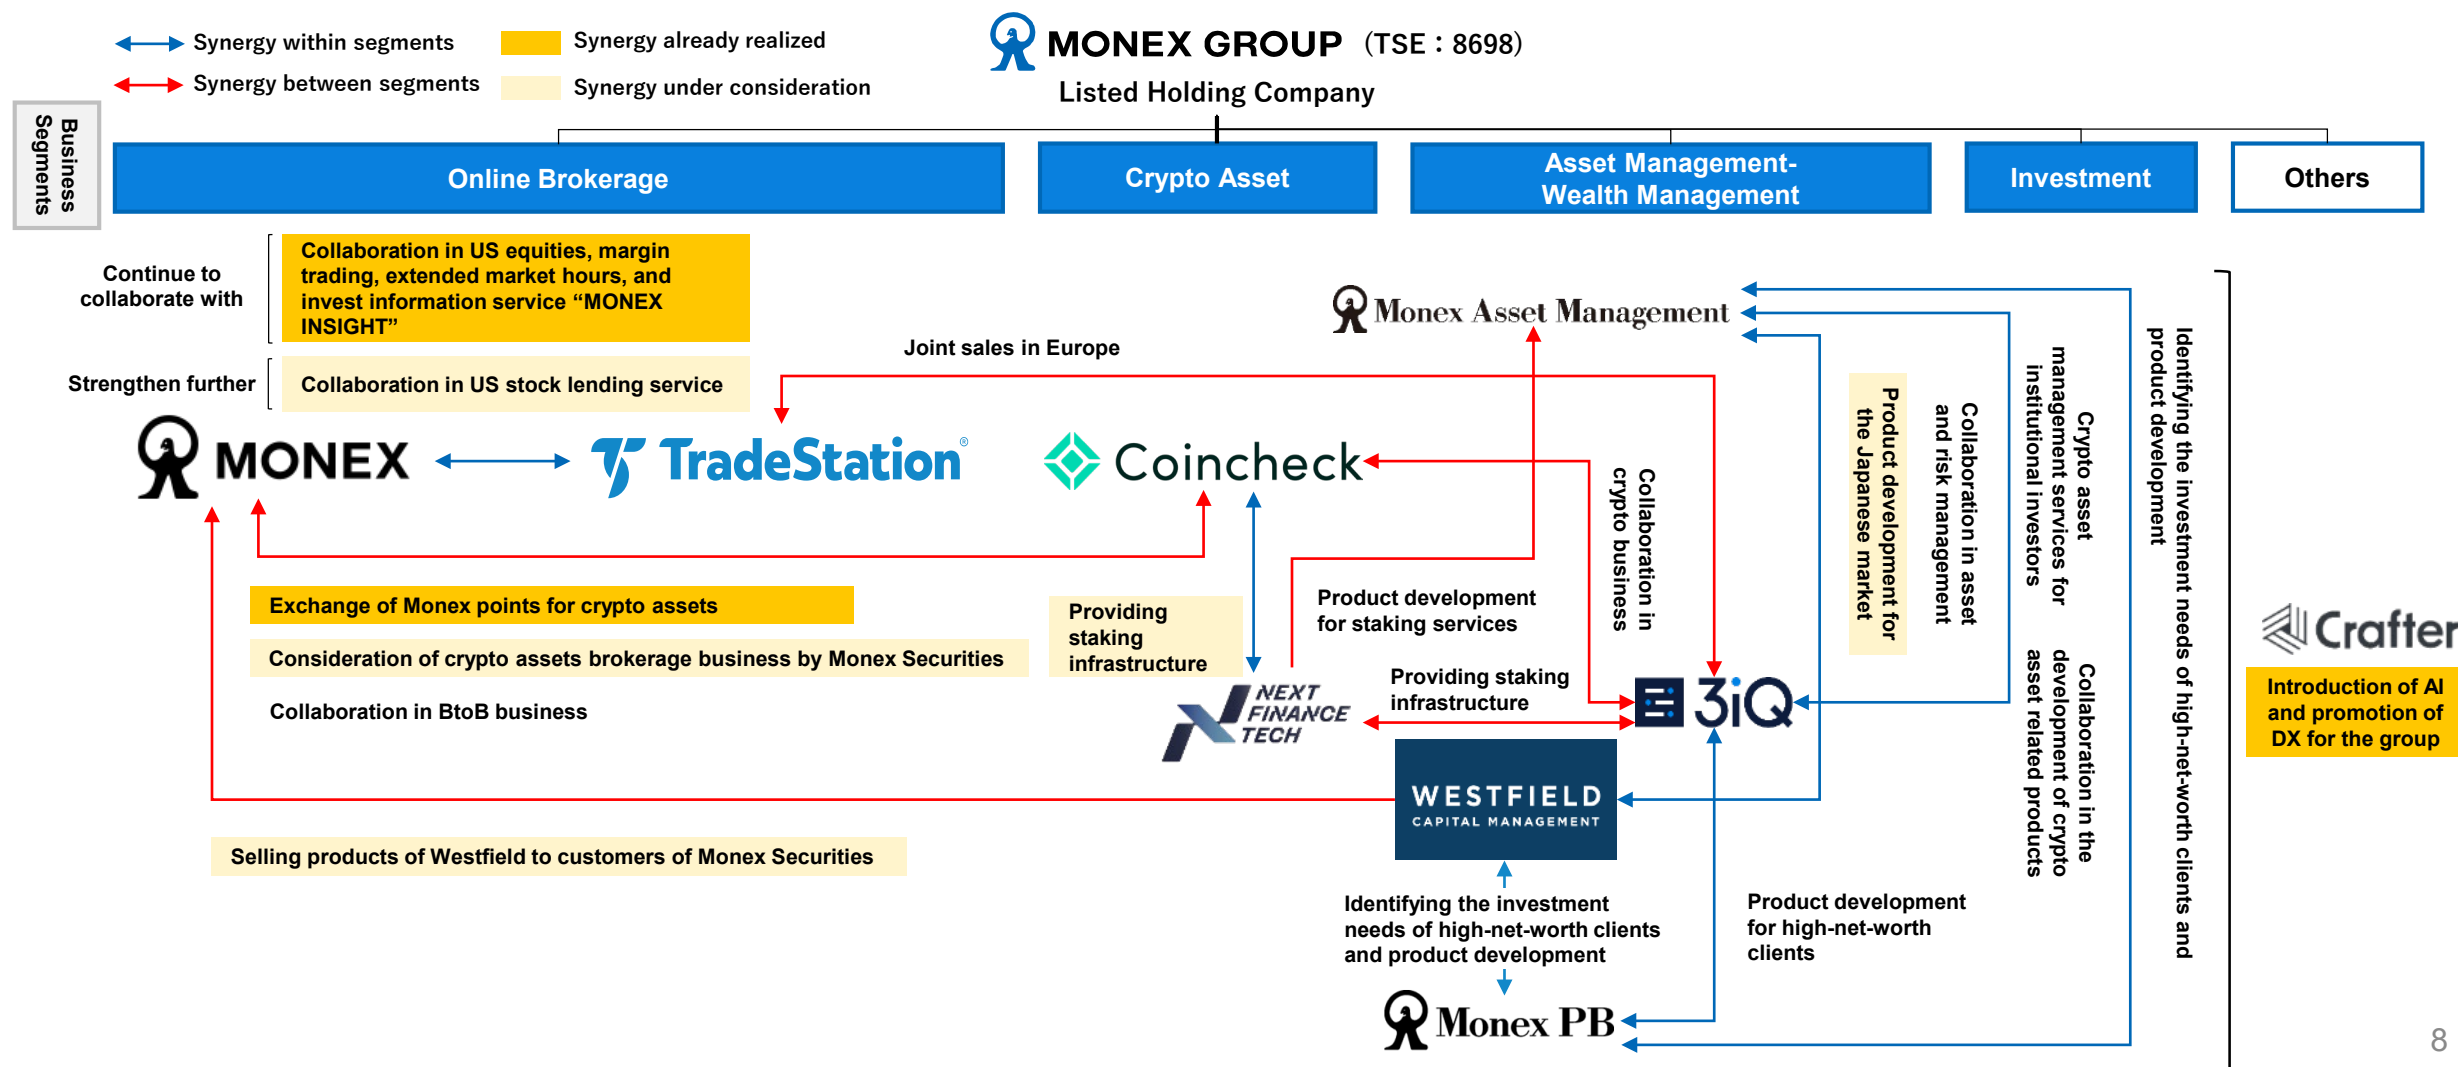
Synergy within segments
Synergy between segments
Synergy already realized
Synergy under consideration

MONEX GROUP (TSE : 8698)
Listed Holding Company

Business Segments

Online Brokerage
Crypto Asset
Asset Management-Wealth Management
Investment
Others

Continue to collaborate with
Collaboration in US equities, margin trading, extended market hours, and invest information service “MONEX INSIGHT”

Strengthen further
Collaboration in US stock lending service

Joint sales in Europe

Monex Asset Management

MONEX
TradeStation
Coincheck

Exchange of Monex points for crypto assets
Consideration of crypto assets brokerage business by Monex Securities
Collaboration in BtoB business

Providing staking infrastructure

Product development for staking services

Collaboration in crypto business

Product development for the Japanese market

Collaboration in asset and risk management

Crypto asset management services for institutional investors

Collaboration in the development of crypto asset related products

Identifying the investment needs of high-net-worth clients and product development

NEXT FINANCE TECH

Providing staking infrastructure

3iQ

WESTFIELD
CAPITAL MANAGEMENT

Selling products of Westfield to customers of Monex Securities

Identifying the investment needs of high-net-worth clients and product development

Product development for high-net-worth clients

Monex PB

Crafter
Introduction of AI and promotion of DX for the group

8